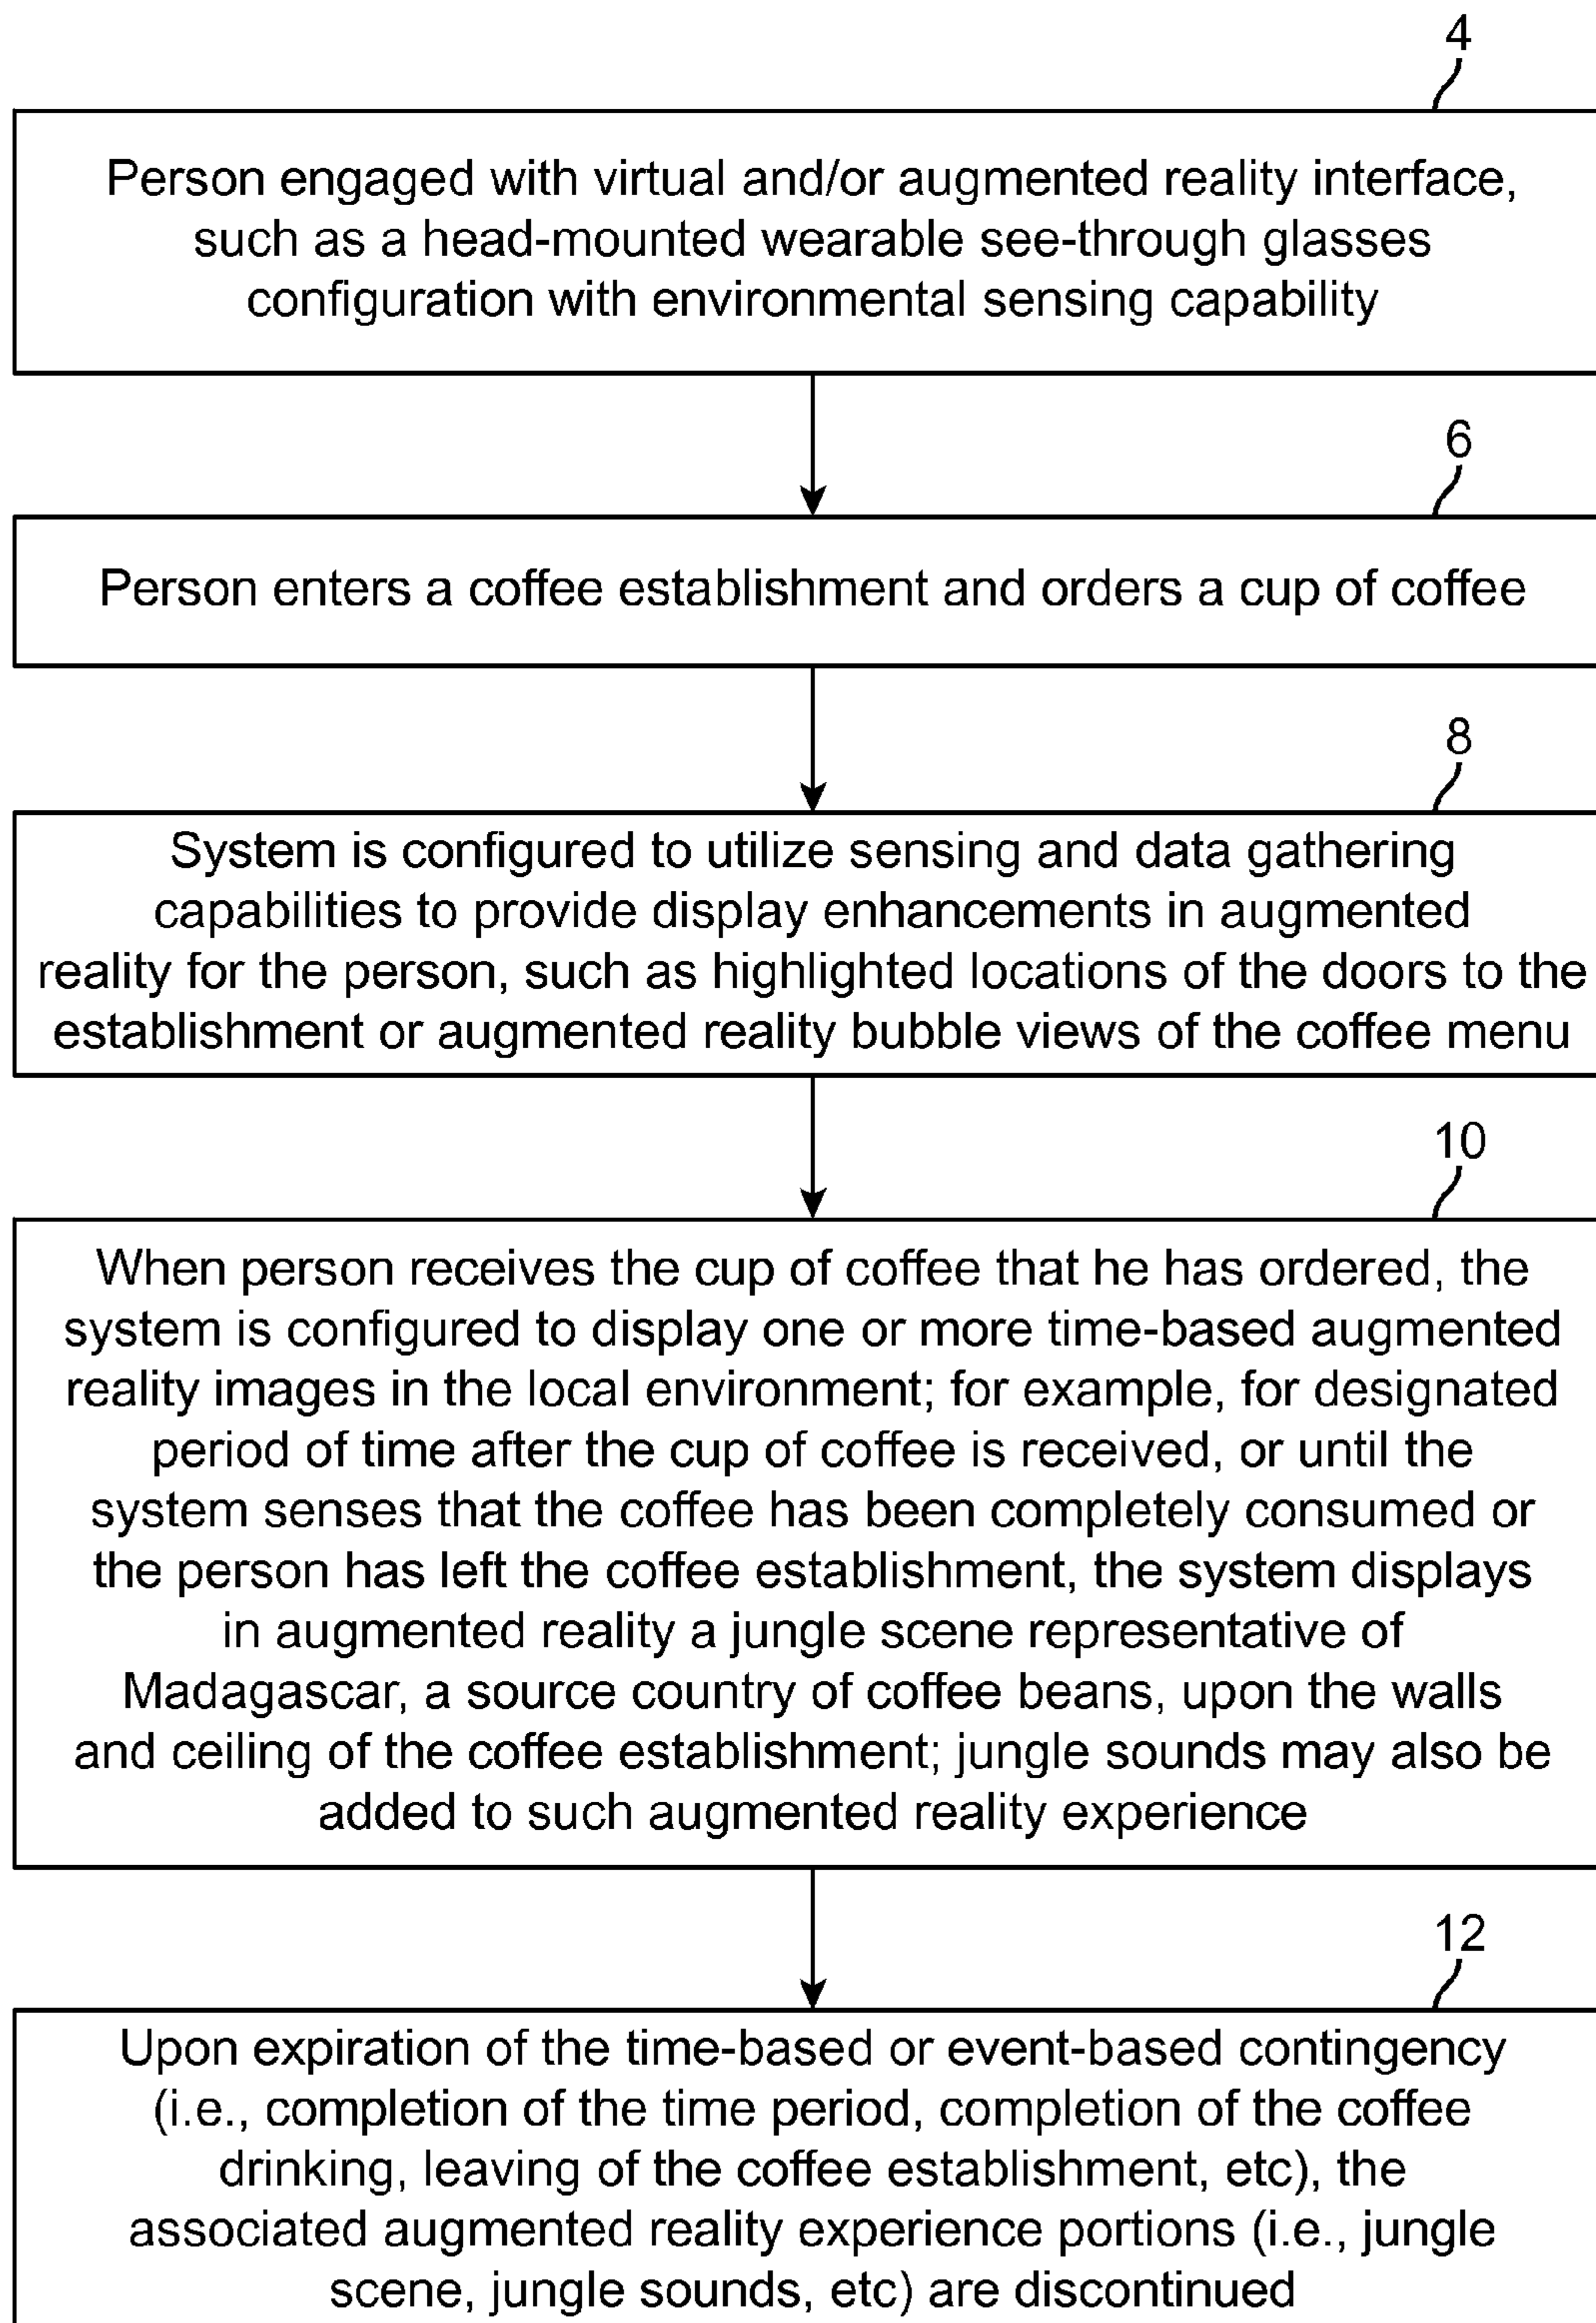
4

Person engaged with virtual and/or augmented reality interface, such as a head-mounted wearable see-through glasses configuration with environmental sensing capability

6

Person enters a coffee establishment and orders a cup of coffee

8

System is configured to utilize sensing and data gathering capabilities to provide display enhancements in augmented reality for the person, such as highlighted locations of the doors to the establishment or augmented reality bubble views of the coffee menu

10

When person receives the cup of coffee that he has ordered, the system is configured to display one or more time-based augmented reality images in the local environment; for example, for designated period of time after the cup of coffee is received, or until the system senses that the coffee has been completely consumed or the person has left the coffee establishment, the system displays in augmented reality a jungle scene representative of Madagascar, a source country of coffee beans, upon the walls and ceiling of the coffee establishment; jungle sounds may also be added to such augmented reality experience

12

Upon expiration of the time-based or event-based contingency (i.e., completion of the time period, completion of the coffee drinking, leaving of the coffee establishment, etc), the associated augmented reality experience portions (i.e., jungle scene, jungle sounds, etc) are discontinued